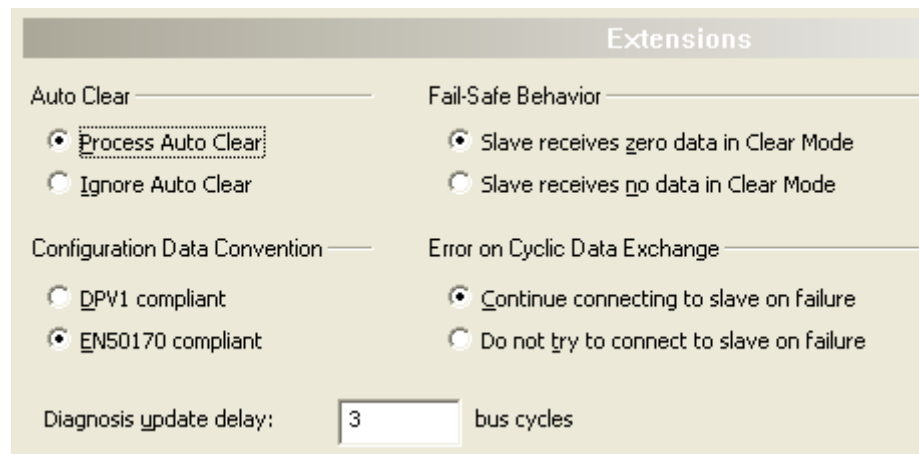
Extensions

Auto Clear

Process Auto Clear

Ignore Auto Clear

Fail-Safe Behavior

Slave receives zero data in Clear Mode

Slave receives no data in Clear Mode

Configuration Data Convention

DPV1 compliant

EN50170 compliant

Error on Cyclic Data Exchange

Continue connecting to slave on failure

Do not try to connect to slave on failure

Diagnosis update delay: 3 bus cycles